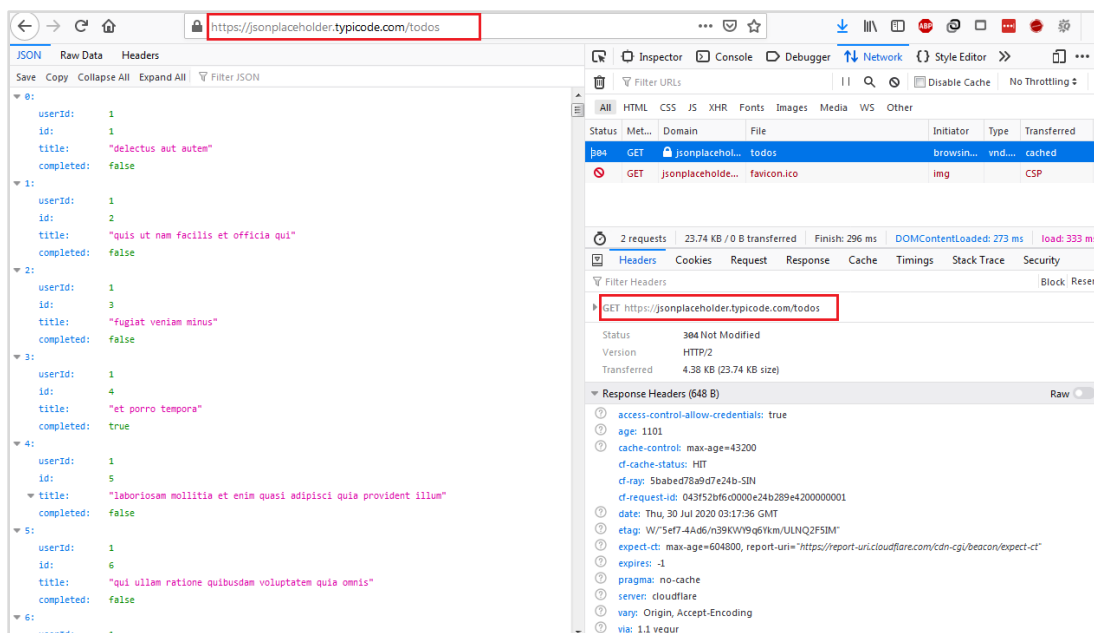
https://jsonplaceholder.typicode.com/todos

JSON Raw Data Headers

Save Copy Collapse All Expand All Filter JSON

▼ 0:
userId: 1
id: 1
title: "delectus aut autem"
completed: false
▼ 1:
userId: 1
id: 2
title: "quis ut nam facilis et officia qui"
completed: false
▼ 2:
userId: 1
id: 3
title: "fugiat veniam minus"
completed: false
▼ 3:
userId: 1
id: 4
title: "et porro tempora"
completed: true
▼ 4:
userId: 1
id: 5
title: "laboriosam mollitia et enim quasi adipisci quia provident illum"
completed: false
▼ 5:
userId: 1
id: 6
title: "qui ullam ratione quibusdam voluptatem quia omnis"
completed: false
▼ 6:

Inspector Console Debugger Network Style Editor

Filter URLs Disable Cache No Throttling

All HTML CSS JS XHR Fonts Images Media WS Other

| Status | Met... | Domain | File | Initiator | Type | Transferred |
|---|---|---|---|---|---|---|
| 304 | GET | jsonplacehol... | todos | browsin... | vnd.... | cached |
| | GET | jsonplaceholde... | favicon.ico | img | | CSP |

2 requests 23.74 KB / 0 B transferred Finish: 296 ms DOMContentLoaded: 273 ms load: 333 ms

Headers Cookies Request Response Cache Timings Stack Trace Security

Filter Headers Block Reset

GET https://jsonplaceholder.typicode.com/todos

Status 304 Not Modified
Version HTTP/2
Transferred 4.38 KB (23.74 KB size)

Response Headers (648 B) Raw

access-control-allow-credentials: true
age: 1101
cache-control: max-age=43200
cf-cache-status: HIT
cf-ray: 5babed78a9d7e24b-SIN
cf-request-id: 043f52bf6c0000e24b289e4200000001
date: Thu, 30 Jul 2020 03:17:36 GMT
etag: W/"5ef7-4Ad6/n39KWY9q6Ykm/ULNQ2F5IM"
expect-ct: max-age=604800, report-uri="https://report-uri.cloudflare.com/cdn-cgi/beacon/expect-ct"
expires: -1
pragma: no-cache
server: cloudflare
vary: Origin, Accept-Encoding
via: 1.1 vegur